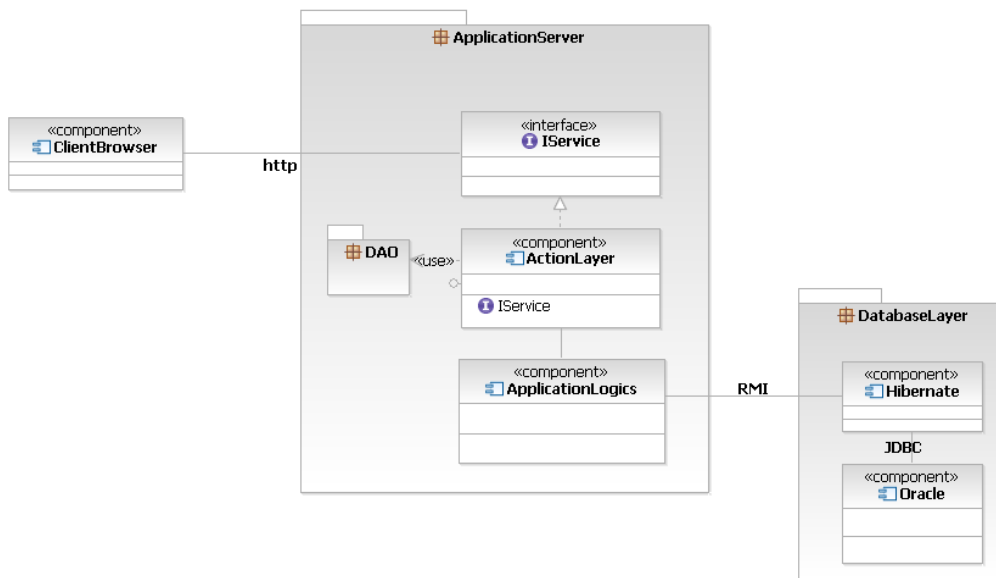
«component»
ClientBrowser

http

ApplicationServer

«interface»
IService

DAO

«use»

«component»
ActionLayer

IService

«component»
ApplicationLogics

RMI

DatabaseLayer

«component»
Hibernate

JDBC

«component»
Oracle